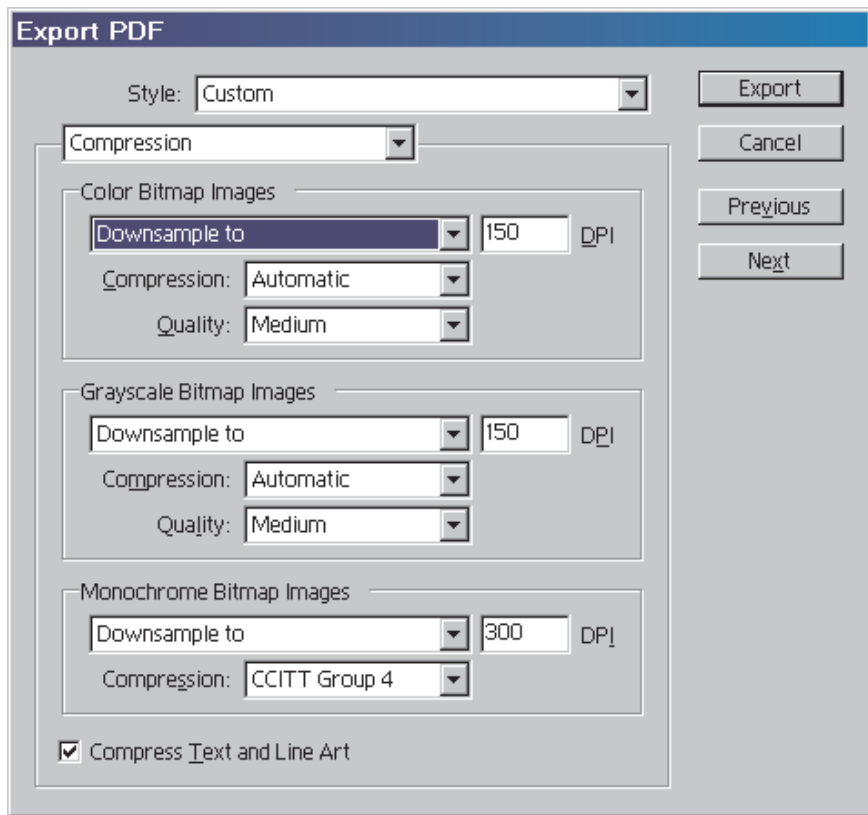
Export PDF

Style: Custom

Export

Cancel

Previous

Next

Compression

Color Bitmap Images

Downsample to

150

DPI

Compression: Automatic

Quality: Medium

Grayscale Bitmap Images

Downsample to

150

DPI

Compression: Automatic

Quality: Medium

Monochrome Bitmap Images

Downsample to

300

DPI

Compression: CCITT Group 4

Compress Text and Line Art